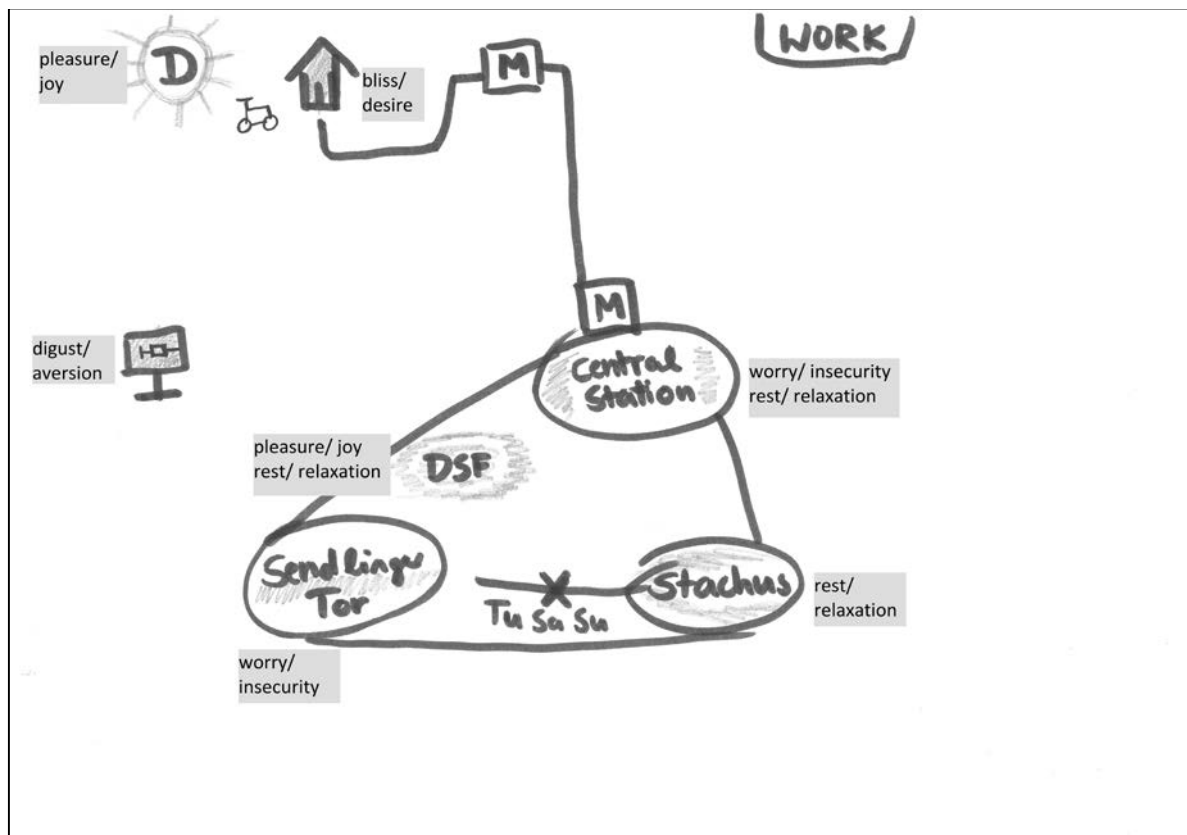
pleasure/ joy

D

bliss/ desire

M

WORK

M

digust/ aversion

Central Station

worry/ insecurity
rest/ relaxation

pleasure/ joy
rest/ relaxation

DSF

Sendlinger Tor

Tu Sa Su

Stachus

rest/ relaxation

worry/ insecurity